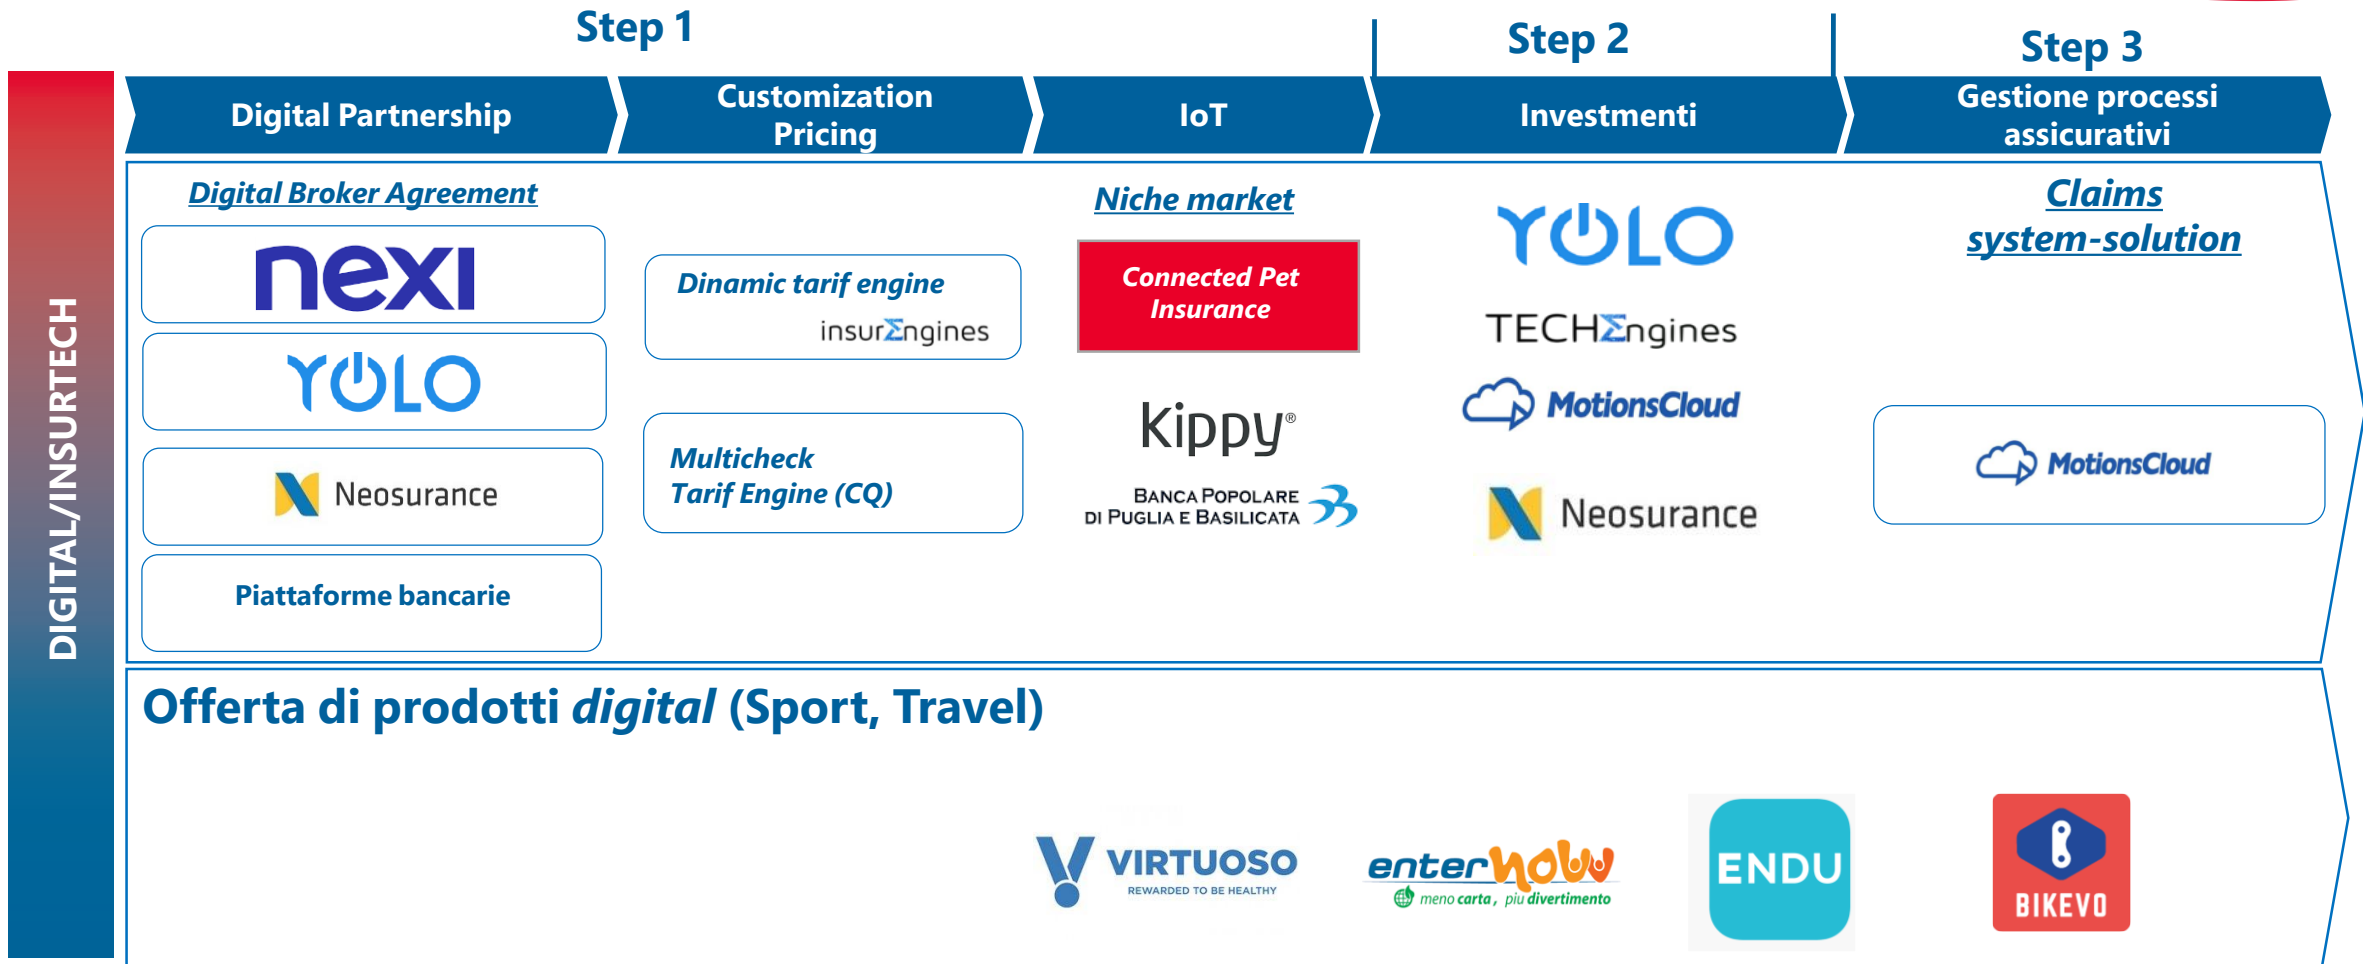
DIGITAL/INSURTECH

Step 1

Step 2

Step 3

Digital Partnership

Customization Pricing

IoT

Investmenti

Gestione processi assicurativi

Digital Broker Agreement

nexi

YOLO

Neosurance

Piattaforme bancarie

Dinamic tarif engine

insurEngines

Multicheck Tarif Engine (CQ)

Niche market

Connected Pet Insurance

Kippy®

BANCA POPOLARE DI PUGLIA E BASILICATA

YOLO

TECHEngines

MotionsCloud

Neosurance

Claims system-solution

MotionsCloud

Offerta di prodotti digital (Sport, Travel)

VIRTUOSO
REWARDED TO BE HEALTHY

enternow
meno carta, più divertimento

ENDU

BIKEVO